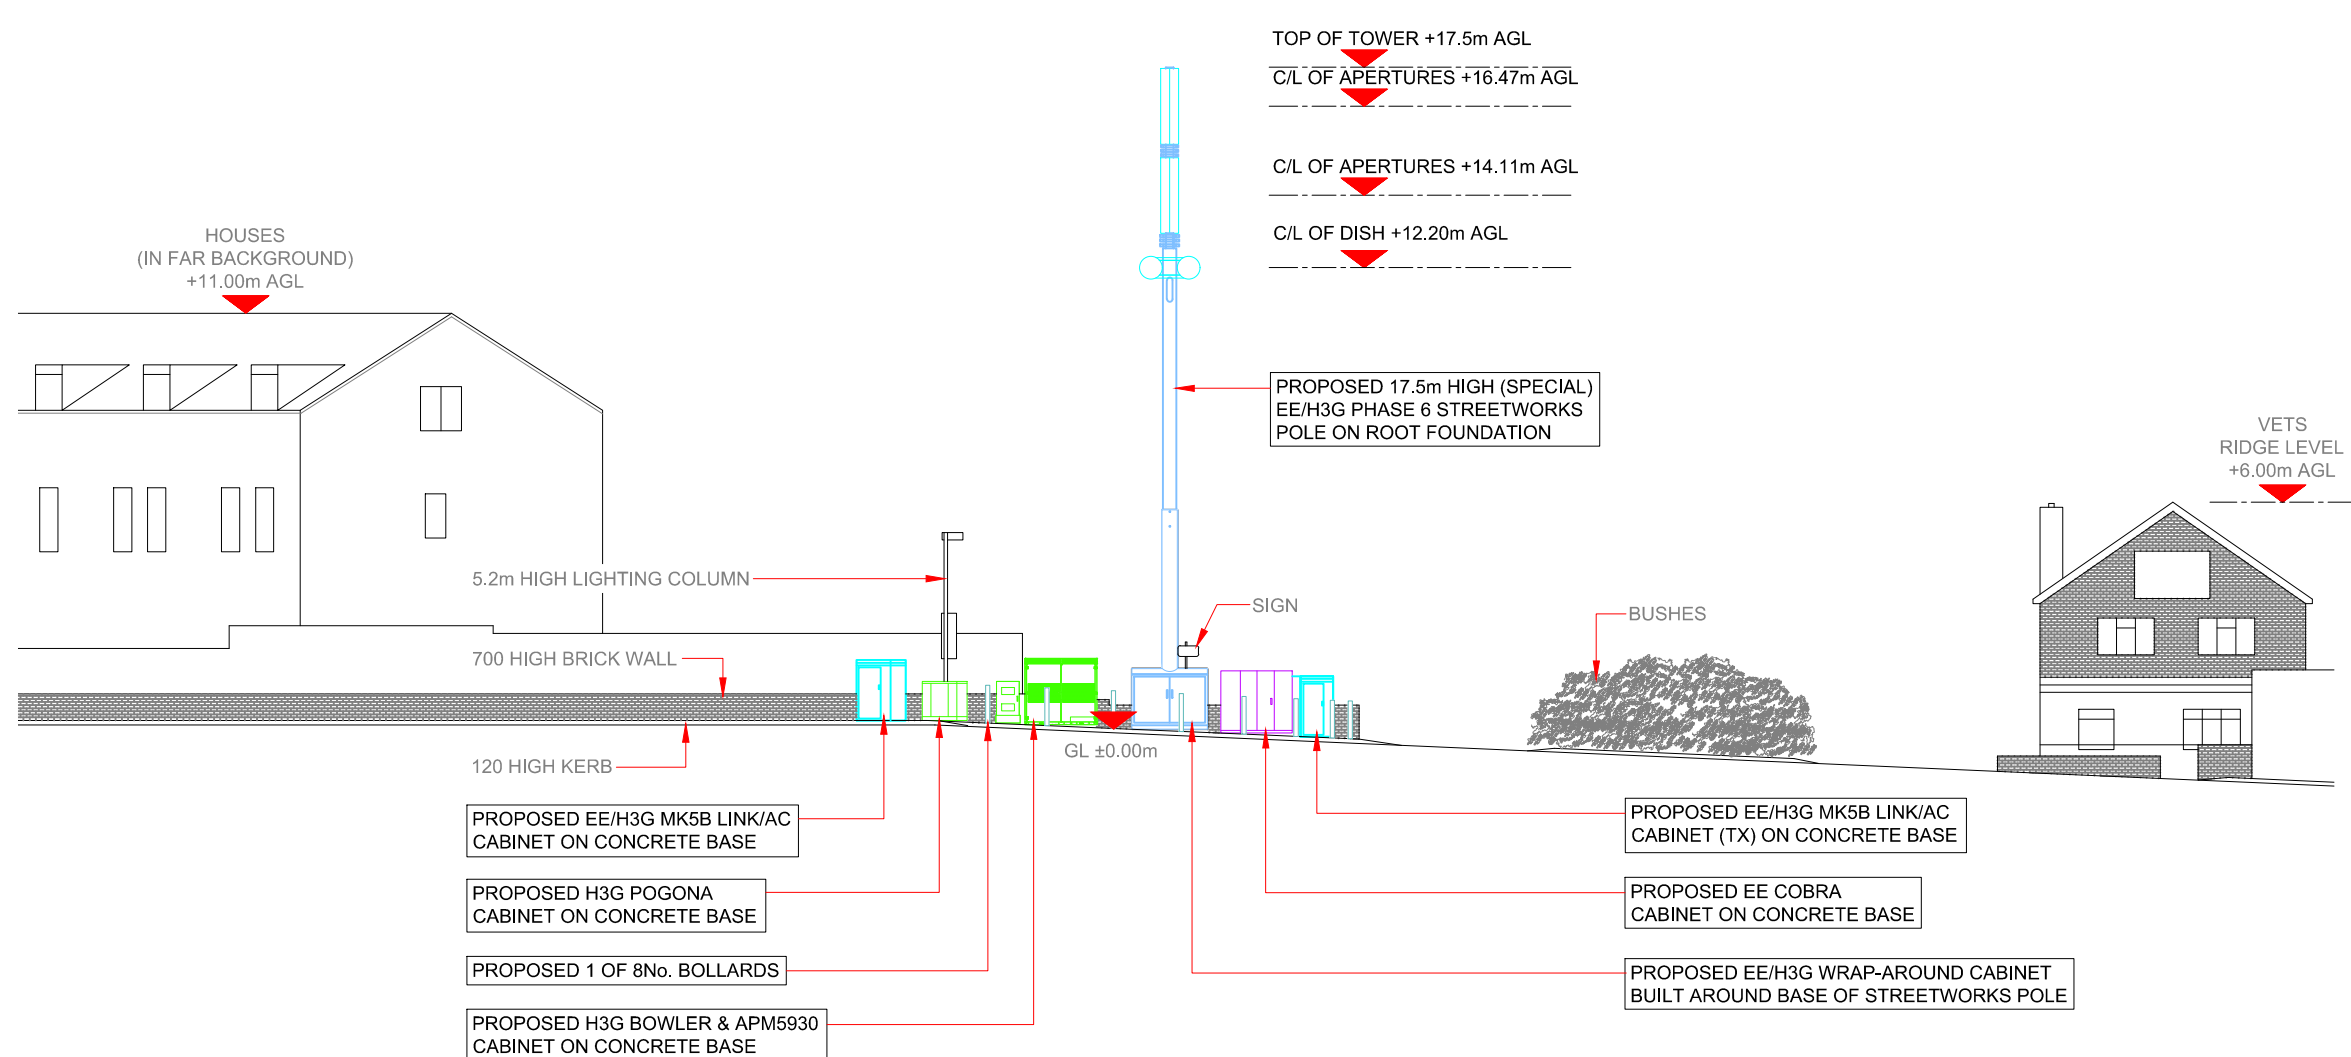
TOP OF TOWER +17.5m AGL

C/L OF APERTURES +16.47m AGL

C/L OF APERTURES +14.11m AGL

C/L OF DISH +12.20m AGL

HOUSES
(IN FAR BACKGROUND)
+11.00m AGL

PROPOSED 17.5m HIGH (SPECIAL) EE/H3G PHASE 6 STREETWORKS POLE ON ROOT FOUNDATION

VETS
RIDGE LEVEL
+6.00m AGL

5.2m HIGH LIGHTING COLUMN

SIGN

BUSHES

700 HIGH BRICK WALL

GL ±0.00m

120 HIGH KERB

PROPOSED EE/H3G MK5B LINK/AC CABINET ON CONCRETE BASE

PROPOSED EE/H3G MK5B LINK/AC CABINET (TX) ON CONCRETE BASE

PROPOSED H3G POGONA CABINET ON CONCRETE BASE

PROPOSED EE COBRA CABINET ON CONCRETE BASE

PROPOSED 1 OF 8No. BOLLARDS

PROPOSED EE/H3G WRAP-AROUND CABINET BUILT AROUND BASE OF STREETWORKS POLE

PROPOSED H3G BOWLER & APM5930 CABINET ON CONCRETE BASE